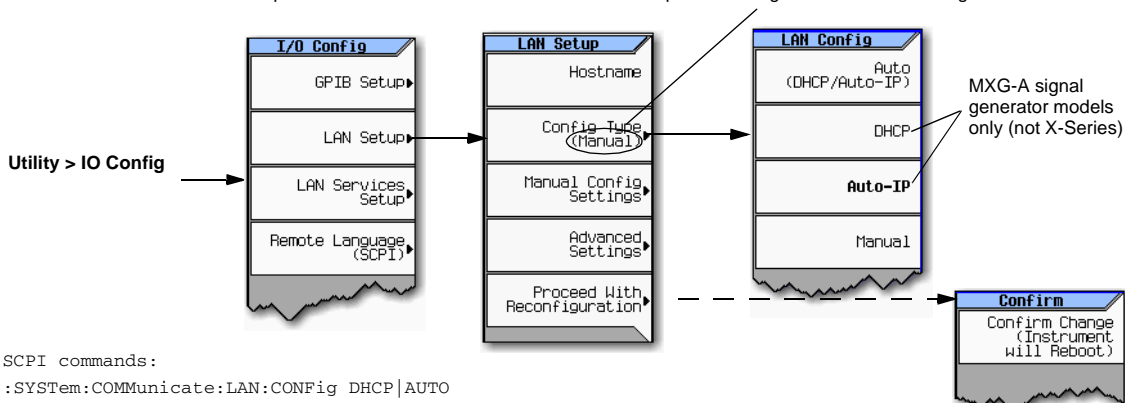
Utility > IO Config

I/O Config

GPIB Setup

LAN Setup

LAN Services Setup

Remote Language (SCPI)

LAN Setup

Hostname

Config Type (Manual)

Manual Config Settings

Advanced Settings

Proceed With Reconfiguration

LAN Config

Auto (DHCP/Auto-IP)

DHCP

Auto-IP

Manual

MXG-A signal generator models only (not X-Series)

Confirm

Confirm Change (Instrument will Reboot)

SCPI commands:
:SYSTem:COMMunicate:LAN:CONFig DHCP|AUTO